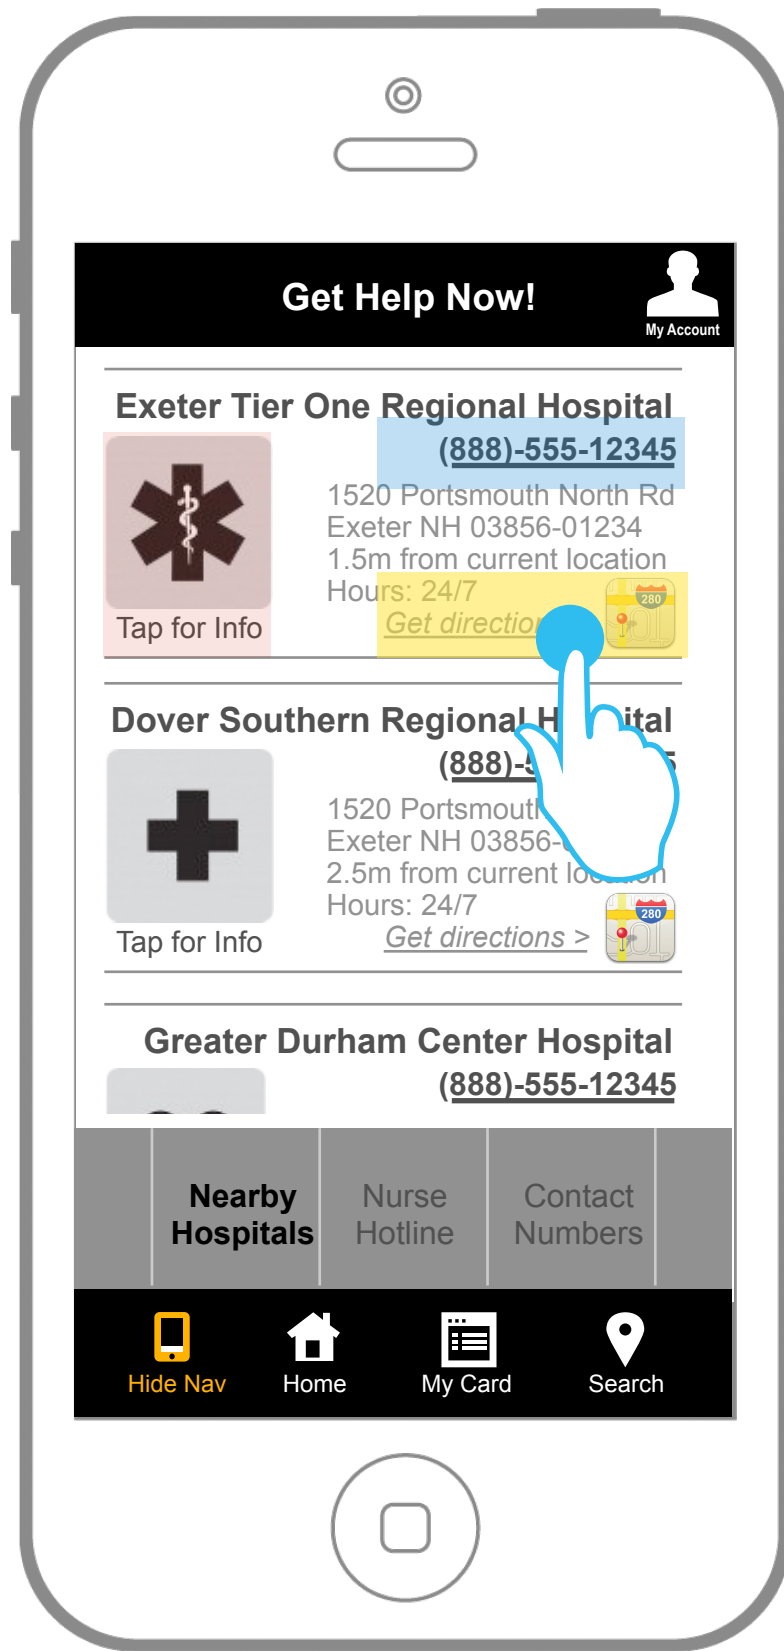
Get Help Now!

My Account

Exeter Tier One Regional Hospital

(888)-555-12345

1520 Portsmouth North Rd
Exeter NH 03856-01234
1.5m from current location
Hours: 24/7

Get directio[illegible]

280

Tap for Info

Dover Southern Regional H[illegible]ital

(888)-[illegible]

1520 Portsmout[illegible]
Exeter NH 03856-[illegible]
2.5m from current lo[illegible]
Hours: 24/7

Get directions >

280

Tap for Info

Greater Durham Center Hospital

(888)-555-12345

Nearby Hospitals

Nurse Hotline

Contact Numbers

Hide Nav

Home

My Card

Search